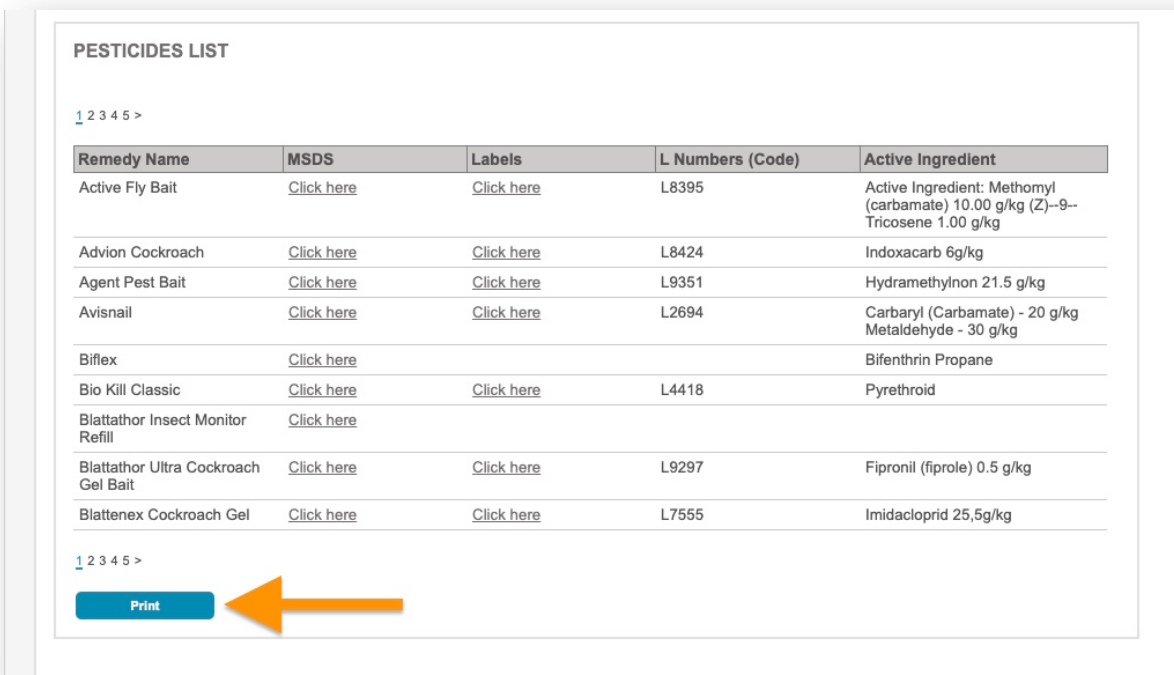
PESTICIDES LIST

1 2 3 4 5 >

| Remedy Name | MSDS | Labels | L Numbers (Code) | Active Ingredient |
|---|---|---|---|---|
| Active Fly Bait | Click here | Click here | L8395 | Active Ingredient: Methomyl (carbamate) 10.00 g/kg (Z)--9--Tricosene 1.00 g/kg |
| Advion Cockroach | Click here | Click here | L8424 | Indoxacarb 6g/kg |
| Agent Pest Bait | Click here | Click here | L9351 | Hydramethylnon 21.5 g/kg |
| Avisnail | Click here | Click here | L2694 | Carbaryl (Carbamate) - 20 g/kg Metaldehyde - 30 g/kg |
| Biflex | Click here | | | Bifenthrin Propane |
| Bio Kill Classic | Click here | Click here | L4418 | Pyrethroid |
| Blattathor Insect Monitor Refill | Click here | | | |
| Blattathor Ultra Cockroach Gel Bait | Click here | Click here | L9297 | Fipronil (fiprole) 0.5 g/kg |
| Blattenex Cockroach Gel | Click here | Click here | L7555 | Imidacloprid 25,5g/kg |

1 2 3 4 5 >

Print